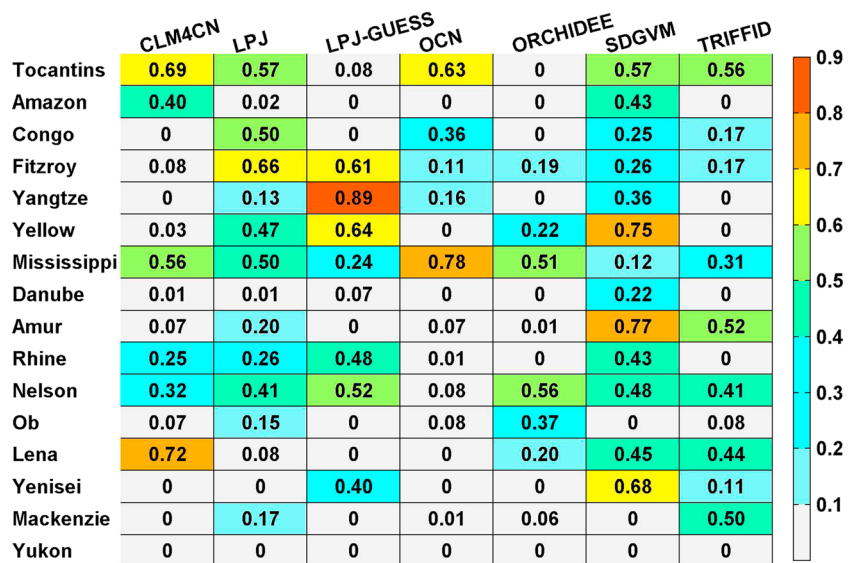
|  | CLM4CN | LPJ | LPJ-GUESS | OCN | ORCHIDEE | SDGVM | TRIFFID |
|---|---|---|---|---|---|---|---|
| Tocantins | 0.69 | 0.57 | 0.08 | 0.63 | 0 | 0.57 | 0.56 |
| Amazon | 0.40 | 0.02 | 0 | 0 | 0 | 0.43 | 0 |
| Congo | 0 | 0.50 | 0 | 0.36 | 0 | 0.25 | 0.17 |
| Fitzroy | 0.08 | 0.66 | 0.61 | 0.11 | 0.19 | 0.26 | 0.17 |
| Yangtze | 0 | 0.13 | 0.89 | 0.16 | 0 | 0.36 | 0 |
| Yellow | 0.03 | 0.47 | 0.64 | 0 | 0.22 | 0.75 | 0 |
| Mississippi | 0.56 | 0.50 | 0.24 | 0.78 | 0.51 | 0.12 | 0.31 |
| Danube | 0.01 | 0.01 | 0.07 | 0 | 0 | 0.22 | 0 |
| Amur | 0.07 | 0.20 | 0 | 0.07 | 0.01 | 0.77 | 0.52 |
| Rhine | 0.25 | 0.26 | 0.48 | 0.01 | 0 | 0.43 | 0 |
| Nelson | 0.32 | 0.41 | 0.52 | 0.08 | 0.56 | 0.48 | 0.41 |
| Ob | 0.07 | 0.15 | 0 | 0.08 | 0.37 | 0 | 0.08 |
| Lena | 0.72 | 0.08 | 0 | 0 | 0.20 | 0.45 | 0.44 |
| Yenisei | 0 | 0 | 0.40 | 0 | 0 | 0.68 | 0.11 |
| Mackenzie | 0 | 0.17 | 0 | 0.01 | 0.06 | 0 | 0.50 |
| Yukon | 0 | 0 | 0 | 0 | 0 | 0 | 0 |

0.9
0.8
0.7
0.6
0.5
0.4
0.3
0.2
0.1